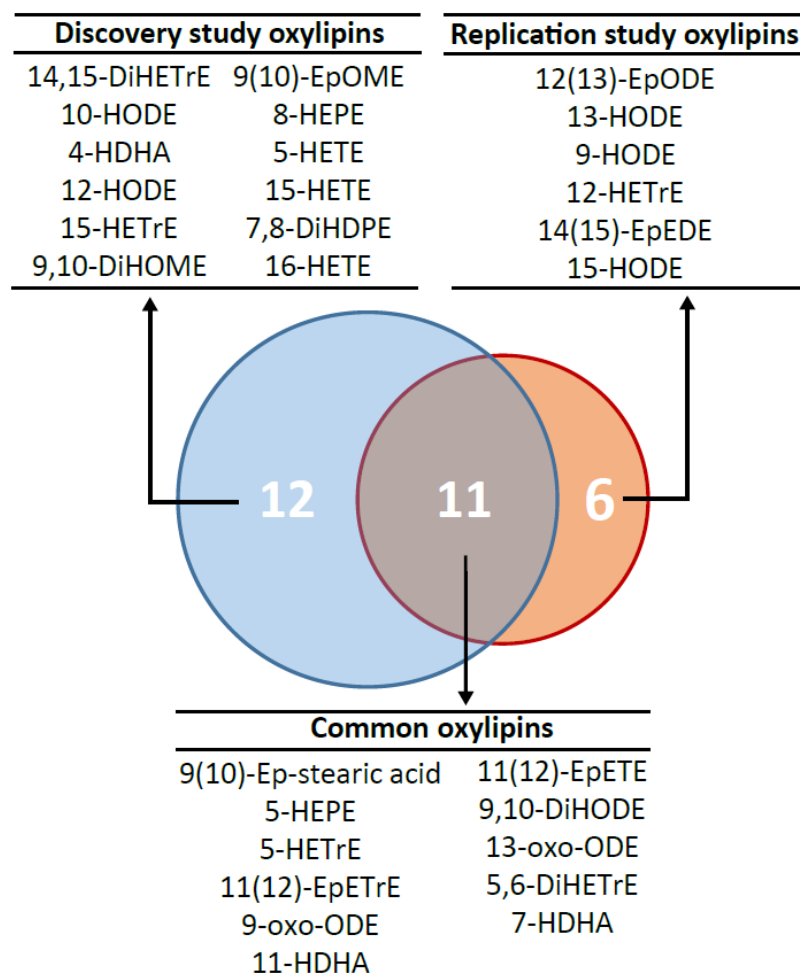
| Discovery study oxylipins | |
|---|---|
| 14,15-DiHETrE | 9(10)-EpOME |
| 10-HODE | 8-HEPE |
| 4-HDHA | 5-HETE |
| 12-HODE | 15-HETE |
| 15-HETrE | 7,8-DiHDPE |
| 9,10-DiHOME | 16-HETE |

| Replication study oxylipins |
|---|
| 12(13)-EpODE |
| 13-HODE |
| 9-HODE |
| 12-HETrE |
| 14(15)-EpEDE |
| 15-HODE |

12

11

6

| Common oxylipins | |
|---|---|
| 9(10)-Ep-stearic acid | 11(12)-EpETE |
| 5-HEPE | 9,10-DiHODE |
| 5-HETrE | 13-oxo-ODE |
| 11(12)-EpETrE | 5,6-DiHETrE |
| 9-oxo-ODE | 7-HDHA |
| 11-HDHA | |